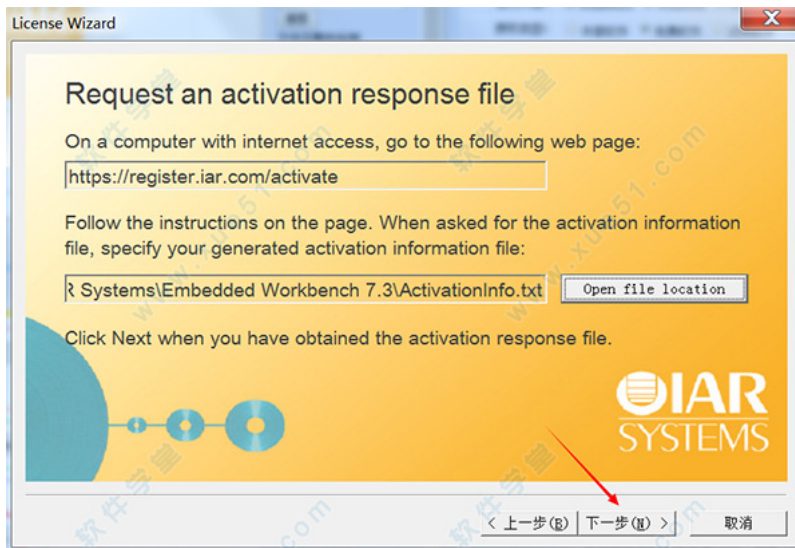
License Wizard

Request an activation response file

On a computer with internet access, go to the following web page:

https://register.iar.com/activate

Follow the instructions on the page. When asked for the activation information file, specify your generated activation information file:

R Systems\Embedded Workbench 7.3\ActivationInfo.txt

Open file location

Click Next when you have obtained the activation response file.

IAR SYSTEMS

< 上一步(B)

下一步(N) >

取消

软件学堂 www.xue51.com